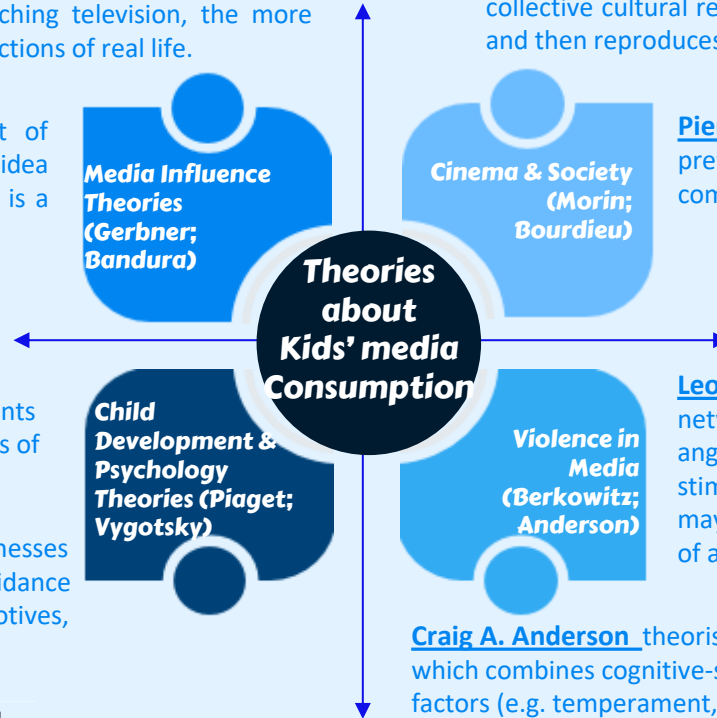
ching television, the more ctions of real life.

t of idea is a

collective cultural re and then reproduces

Pie pre com

Media Influence Theories (Gerbner; Bandura)

Cinema & Society (Morin; Bourdieu)

Theories about Kids' media Consumption

nts s of

Leo netv ang stim mav of a

Child Development & Psychology Theories (Piaget; Vygotsky)

Violence in Media (Berkowitz; Anderson)

nesses idance otives,

Craig A. Anderson theoris which combines cognitive-s factors (e.g. temperament,